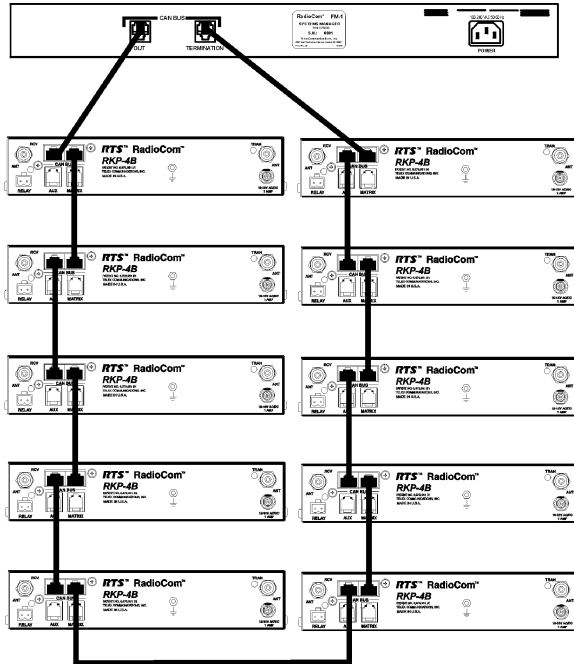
CAN BUS
OUT
TERMINATION
RadioCom™ FM-1
SYSTEMS MANAGER
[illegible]
POWER

RCV
ANT
RELAY
CAN BUS
AUX
MATRIX
RTS™ RadioCom™
RKP-4B
TELEX COMMUNICATIONS, INC.
MADE IN U.S.A.
TRAN
1 AMP

RCV
ANT
RELAY
CAN BUS
AUX
MATRIX
RTS™ RadioCom™
RKP-4B
TELEX COMMUNICATIONS, INC.
MADE IN U.S.A.
TRAN
1 AMP

RCV
ANT
RELAY
CAN BUS
AUX
MATRIX
RTS™ RadioCom™
RKP-4B
TELEX COMMUNICATIONS, INC.
MADE IN U.S.A.
TRAN
1 AMP

RCV
ANT
RELAY
CAN BUS
AUX
MATRIX
RTS™ RadioCom™
RKP-4B
TELEX COMMUNICATIONS, INC.
MADE IN U.S.A.
TRAN
1 AMP

RCV
ANT
RELAY
CAN BUS
AUX
MATRIX
RTS™ RadioCom™
RKP-4B
TELEX COMMUNICATIONS, INC.
MADE IN U.S.A.
TRAN
1 AMP

RCV
ANT
RELAY
CAN BUS
AUX
MATRIX
RTS™ RadioCom™
RKP-4B
TELEX COMMUNICATIONS, INC.
MADE IN U.S.A.
TRAN
1 AMP

RCV
ANT
RELAY
CAN BUS
AUX
MATRIX
RTS™ RadioCom™
RKP-4B
TELEX COMMUNICATIONS, INC.
MADE IN U.S.A.
TRAN
1 AMP

RCV
ANT
RELAY
CAN BUS
AUX
MATRIX
RTS™ RadioCom™
RKP-4B
TELEX COMMUNICATIONS, INC.
MADE IN U.S.A.
TRAN
1 AMP

RCV
ANT
RELAY
CAN BUS
AUX
MATRIX
RTS™ RadioCom™
RKP-4B
TELEX COMMUNICATIONS, INC.
MADE IN U.S.A.
TRAN
1 AMP

RCV
ANT
RELAY
CAN BUS
AUX
MATRIX
RTS™ RadioCom™
RKP-4B
TELEX COMMUNICATIONS, INC.
MADE IN U.S.A.
TRAN
1 AMP